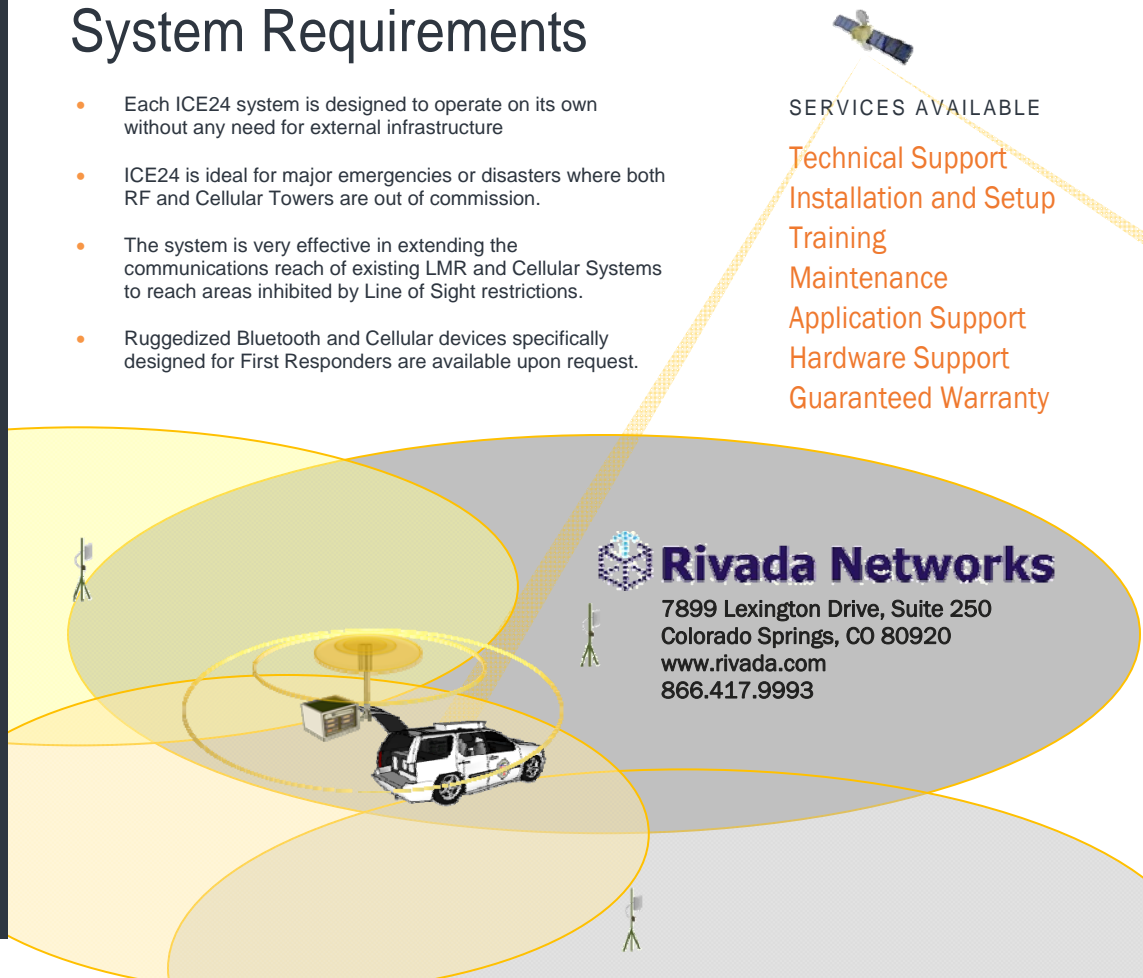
System Requirements

- Each ICE24 system is designed to operate on its own without any need for external infrastructure
- ICE24 is ideal for major emergencies or disasters where both RF and Cellular Towers are out of commission.
- The system is very effective in extending the communications reach of existing LMR and Cellular Systems to reach areas inhibited by Line of Sight restrictions.
- Ruggedized Bluetooth and Cellular devices specifically designed for First Responders are available upon request.

SERVICES AVAILABLE

Technical Support
Installation and Setup
Training
Maintenance
Application Support
Hardware Support
Guaranteed Warranty

Rivada Networks
7899 Lexington Drive, Suite 250
Colorado Springs, CO 80920
www.rivada.com
866.417.9993